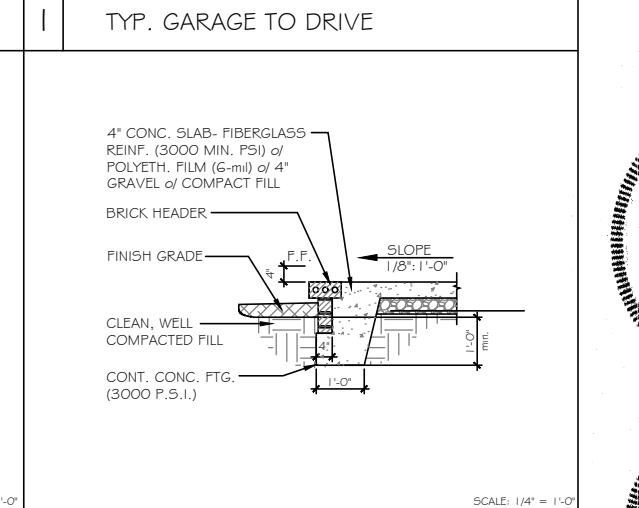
1 TYP. GARAGE TO DRIVE

4" CONC. SLAB- FIBERGLASS REINF. (3000 MIN. PSI) o/ POLYETH. FILM (6-mil) o/ 4" GRAVEL o/ COMPACT FILL

BRICK HEADER

FINISH GRADE

F.F.

4"

SLOPE 1/8": 1'-0"

CLEAN, WELL COMPACTED FILL

4"

1'-0" min.

CONT. CONC. FTG. (3000 P.S.I.)

1'-0"

1'-0"

SCALE: 1/4" = 1'-0"